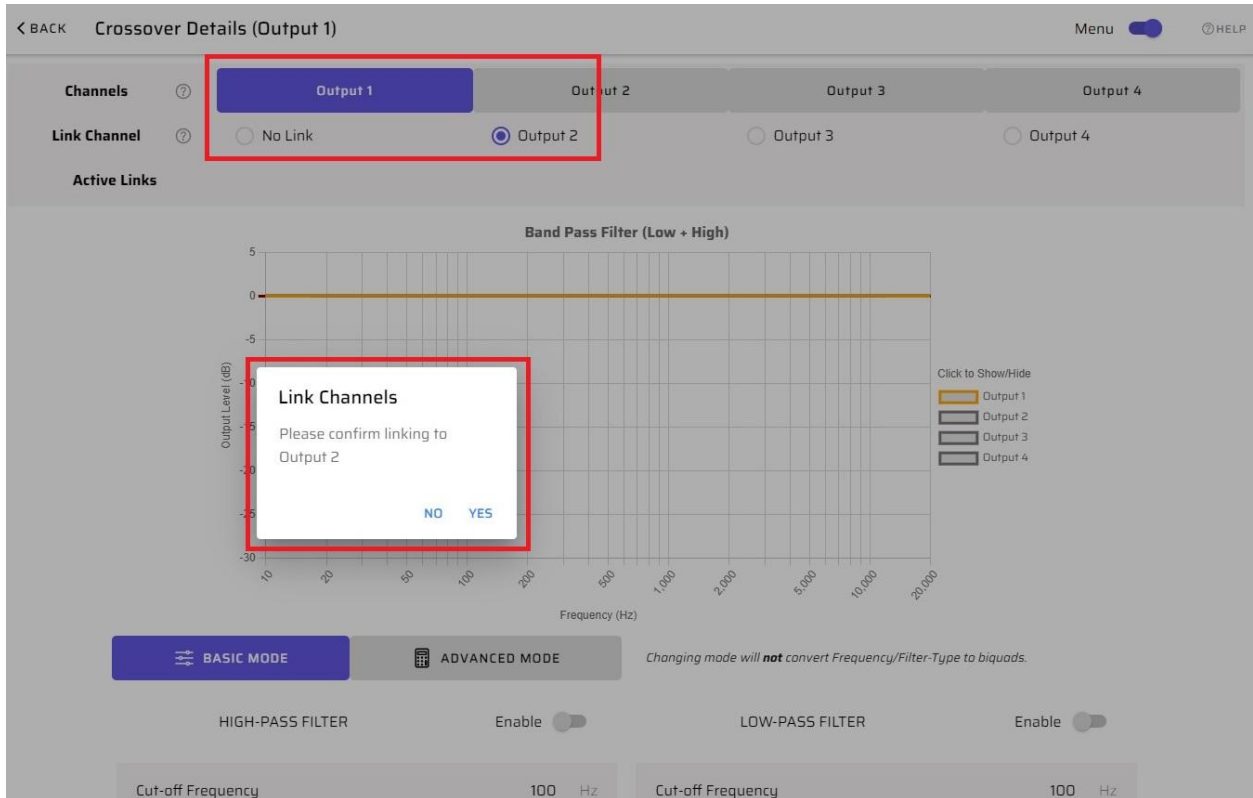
< BACK Crossover Details (Output 1)

Menu

HELP

Channels

Output 1

Output 2

Output 3

Output 4

Link Channel

No Link

Output 2

Output 3

Output 4

Active Links

Band Pass Filter (Low + High)

5

0

-5

-10

-15

-20

-25

-30

Output Level (dB)

10

20

50

100

200

500

1,000

2,000

5,000

10,000

20,000

Frequency (Hz)

Click to Show/Hide

Output 1

Output 2

Output 3

Output 4

Link Channels

Please confirm linking to Output 2

NO YES

BASIC MODE

ADVANCED MODE

Changing mode will **not** convert Frequency/Filter-Type to biquads.

HIGH-PASS FILTER

Enable

LOW-PASS FILTER

Enable

Cut-off Frequency

100 Hz

Cut-off Frequency

100 Hz